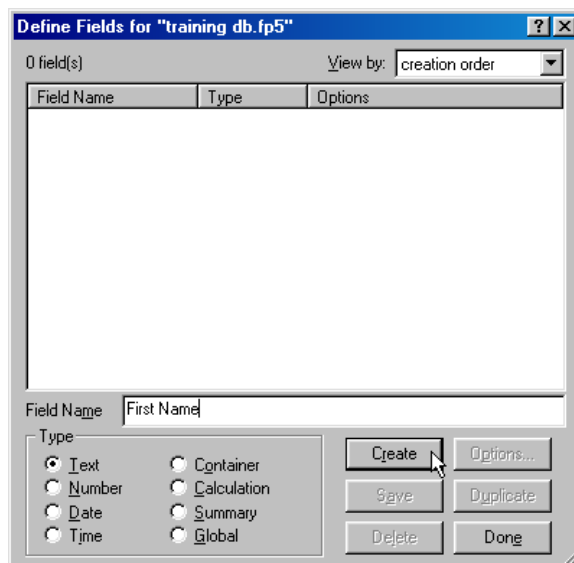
Define Fields for "training db.fp5"

?

0 field(s)

View by: creation order

| Field Name | Type | Options |
|---|---|---|

Field Name First Name

Type

Text
Number
Date
Time
Container
Calculation
Summary
Global

Create
Options...
Save
Duplicate
Delete
Done